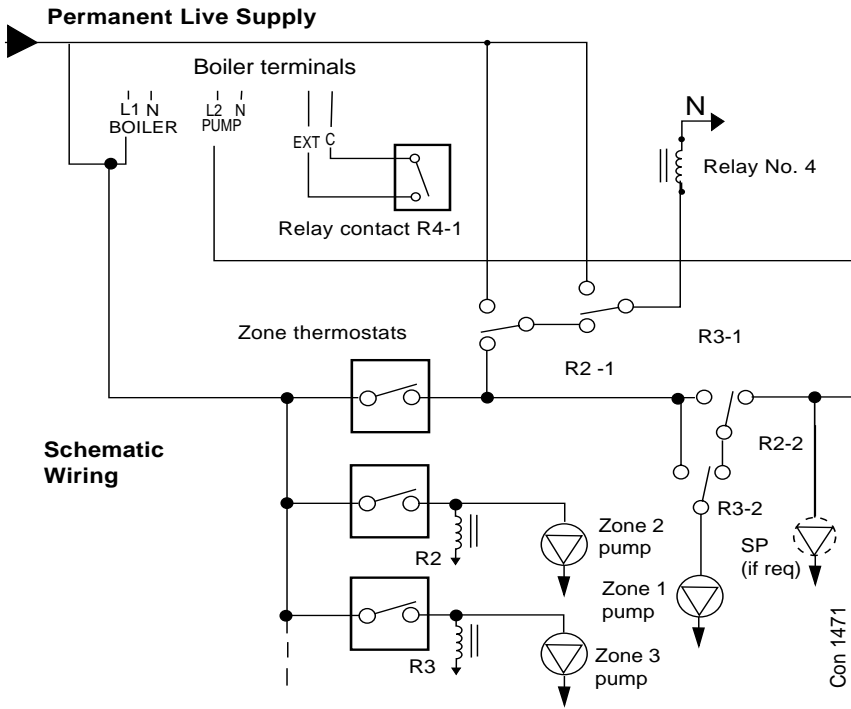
Permanent Live Supply

Boiler terminals

L1 N
BOILER

L2 N
PUMP

EXT C

N

Relay No. 4

Relay contact R4-1

Zone thermostats

R3-1

R2 -1

Schematic Wiring

R2-2

R3-2

Zone 2 pump

R2

SP (if req)

Zone 1 pump

R3

Zone 3 pump

Con 1471